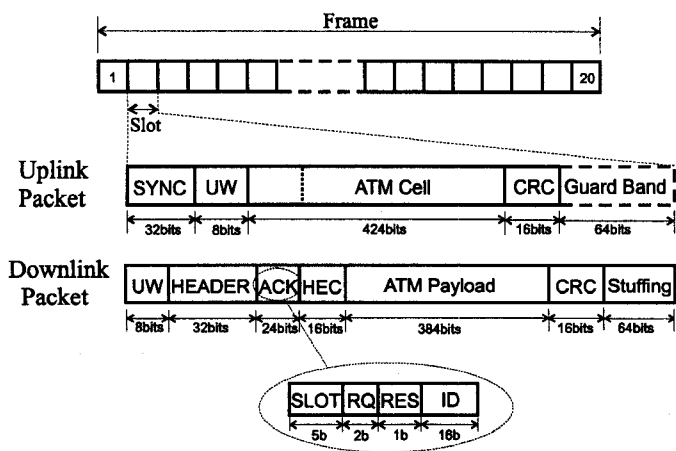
Frame

1

20

Slot

Uplink Packet

SYNC UW ATM Cell CRC Guard Band

32bits 8bits 424bits 16bits 64bits

Downlink Packet

UW HEADER ACK HEC ATM Payload CRC Stuffing

8bits 32bits 24bits 16bits 384bits 16bits 64bits

SLOT RQ RES ID

5b 2b 1b 16b